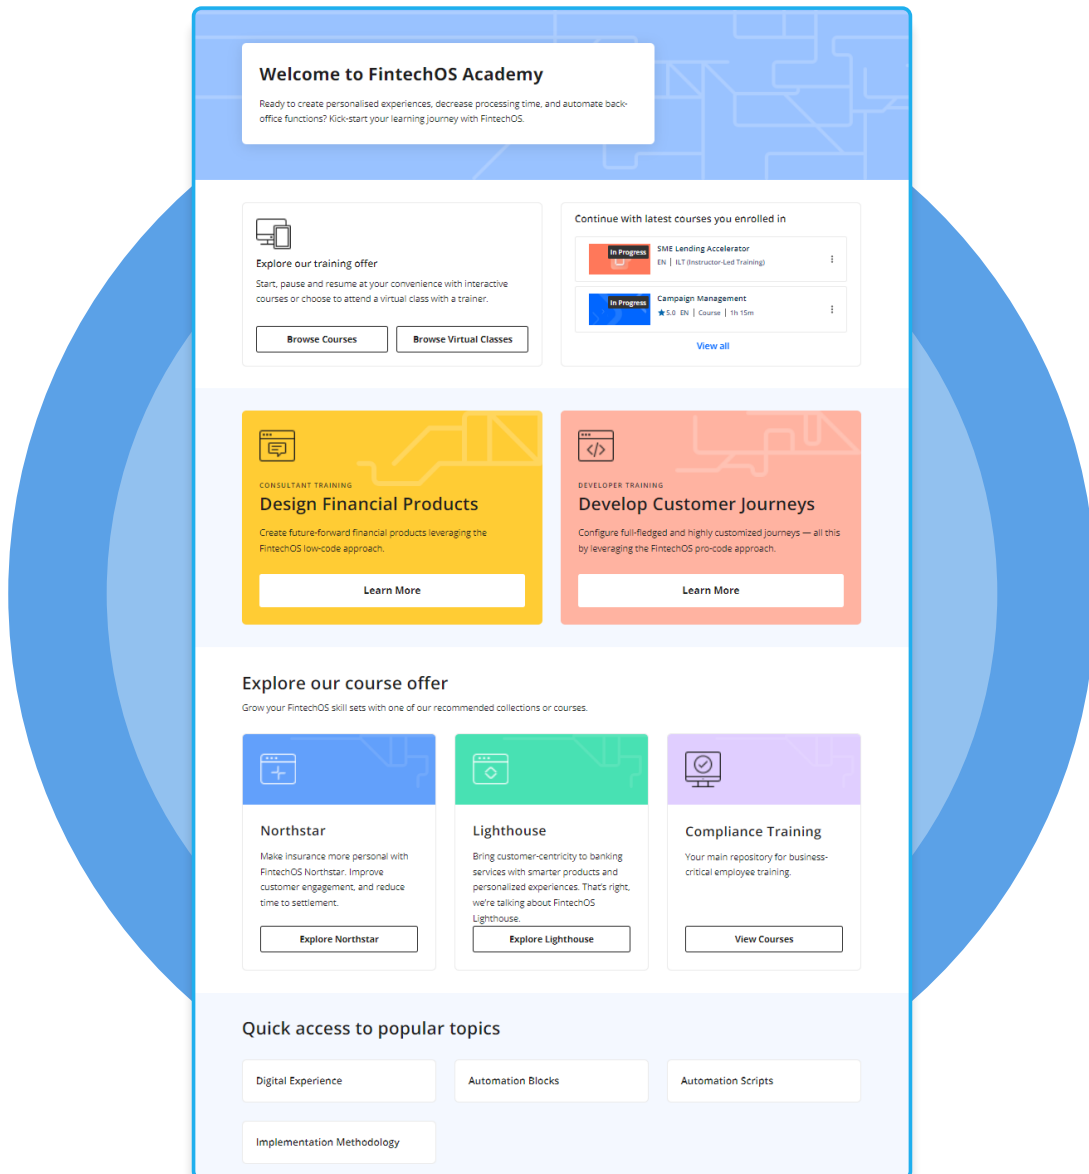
Welcome to FintechOS Academy

Ready to create personalised experiences, decrease processing time, and automate back-office functions? Kick-start your learning journey with FintechOS.

Explore our training offer

Start, pause and resume at your convenience with interactive courses or choose to attend a virtual class with a trainer.

Browse Courses

Browse Virtual Classes

Continue with latest courses you enrolled in

In Progress

SME Lending Accelerator

EN | ILT (Instructor-Led Training)

In Progress

Campaign Management

5.0 EN | Course | 1h 15m

View all

CONSULTANT TRAINING

Design Financial Products

Create future-forward financial products leveraging the FintechOS low-code approach.

Learn More

DEVELOPER TRAINING

Develop Customer Journeys

Configure full-fledged and highly customized journeys — all this by leveraging the FintechOS pro-code approach.

Learn More

Explore our course offer

Grow your FintechOS skill sets with one of our recommended collections or courses.

Northstar

Make insurance more personal with FintechOS Northstar. Improve customer engagement, and reduce time to settlement.

Explore Northstar

Lighthouse

Bring customer-centricity to banking services with smarter products and personalized experiences. That's right, we're talking about FintechOS Lighthouse.

Explore Lighthouse

Compliance Training

Your main repository for business-critical employee training.

View Courses

Quick access to popular topics

Digital Experience

Automation Blocks

Automation Scripts

Implementation Methodology